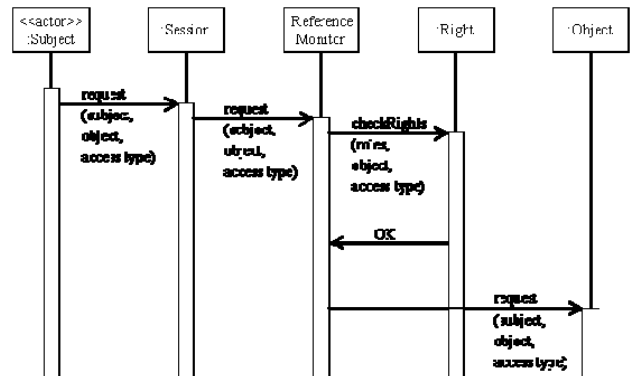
<<actor>>
:Subject

:Session

:Reference
Monitor

:Right

:Object

request
(subject,
object,
access type)

request
(subject,
object,
access type)

checkRights
(roles,
object,
access type)

OK

request
(subject,
object,
access type)